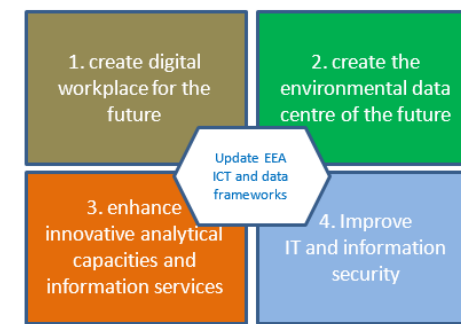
1. create digital workplace for the future

2. create the environmental data centre of the future

Update EEA ICT and data frameworks

3. enhance innovative analytical capacities and information services

4. Improve IT and information security